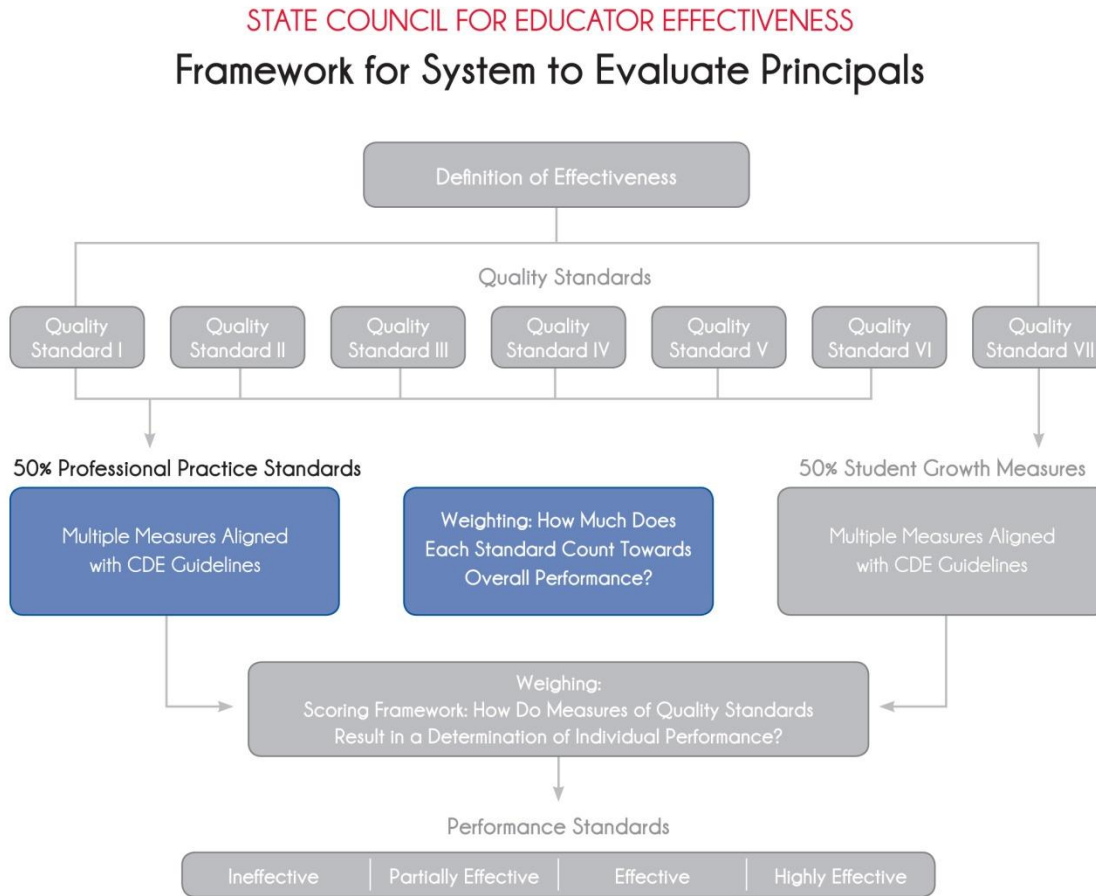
STATE COUNCIL FOR EDUCATOR EFFECTIVENESS

Framework for System to Evaluate Principals

Definition of Effectiveness

Quality Standards

Quality Standard I

Quality Standard II

Quality Standard III

Quality Standard IV

Quality Standard V

Quality Standard VI

Quality Standard VII

50% Professional Practice Standards

Multiple Measures Aligned with CDE Guidelines

Weighting: How Much Does Each Standard Count Towards Overall Performance?

50% Student Growth Measures

Multiple Measures Aligned with CDE Guidelines

Weighing:
Scoring Framework: How Do Measures of Quality Standards Result in a Determination of Individual Performance?

Performance Standards

| Ineffective | Partially Effective | Effective | Highly Effective |